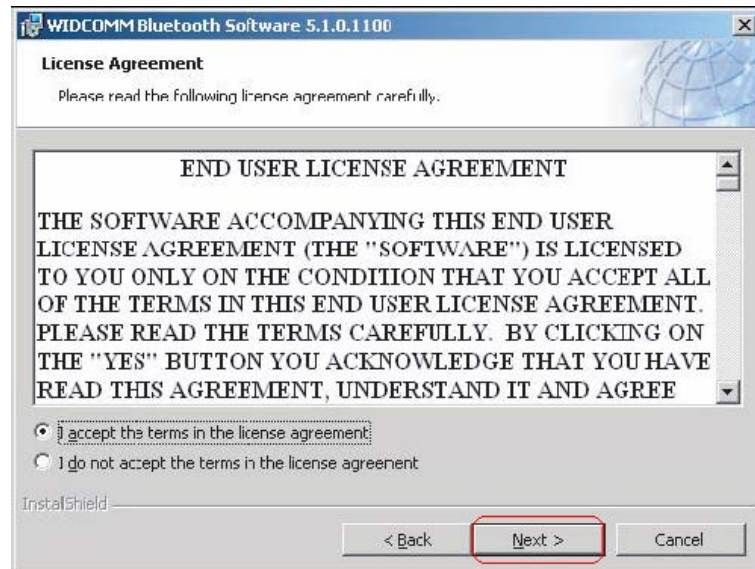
WIDCOMM Bluetooth Software 5.1.0.1100

License Agreement

Please read the following license agreement carefully.

END USER LICENSE AGREEMENT

THE SOFTWARE ACCOMPANYING THIS END USER LICENSE AGREEMENT (THE "SOFTWARE") IS LICENSED TO YOU ONLY ON THE CONDITION THAT YOU ACCEPT ALL OF THE TERMS IN THIS END USER LICENSE AGREEMENT. PLEASE READ THE TERMS CAREFULLY. BY CLICKING ON THE "YES" BUTTON YOU ACKNOWLEDGE THAT YOU HAVE READ THIS AGREEMENT, UNDERSTAND IT AND AGREE

I accept the terms in the license agreement

I do not accept the terms in the license agreement

InstallShield

< Back

Next >

Cancel